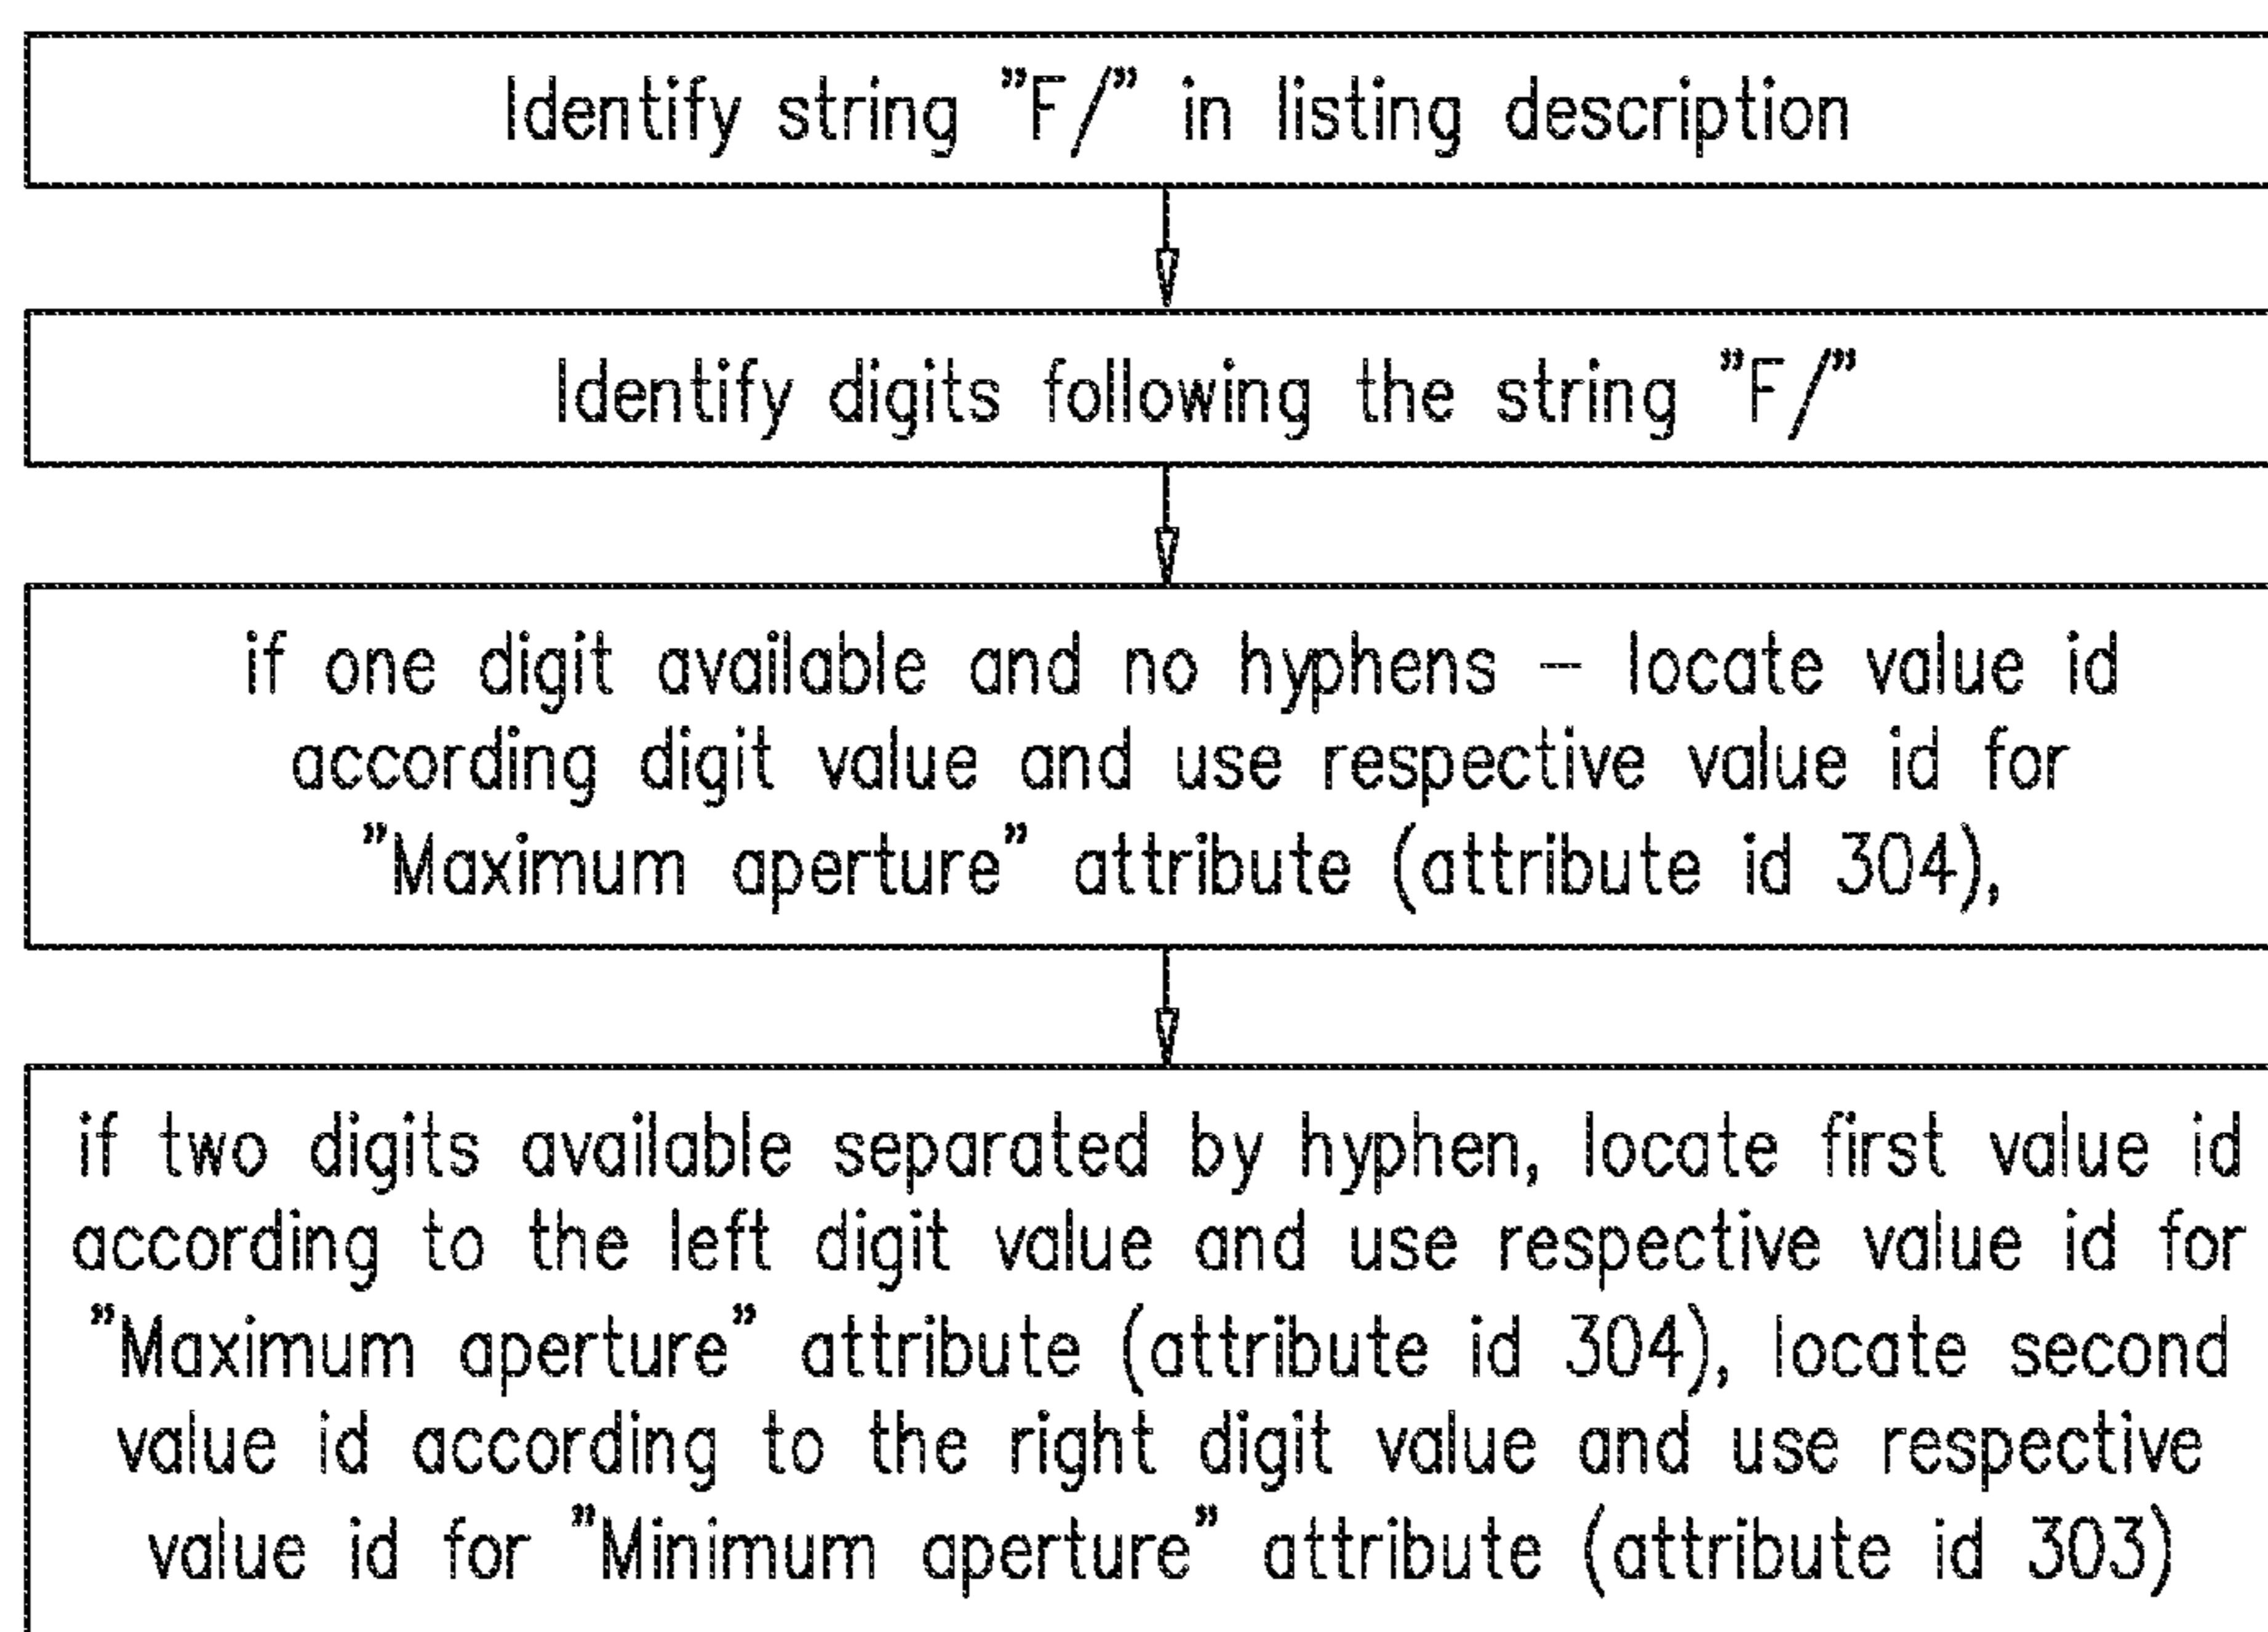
Identify string "F/" in listing description

Identify digits following the string "F/"

if one digit available and no hyphens – locate value id according digit value and use respective value id for "Maximum aperture" attribute (attribute id 304),

if two digits available separated by hyphen, locate first value id according to the left digit value and use respective value id for "Maximum aperture" attribute (attribute id 304), locate second value id according to the right digit value and use respective value id for "Minimum aperture" attribute (attribute id 303)